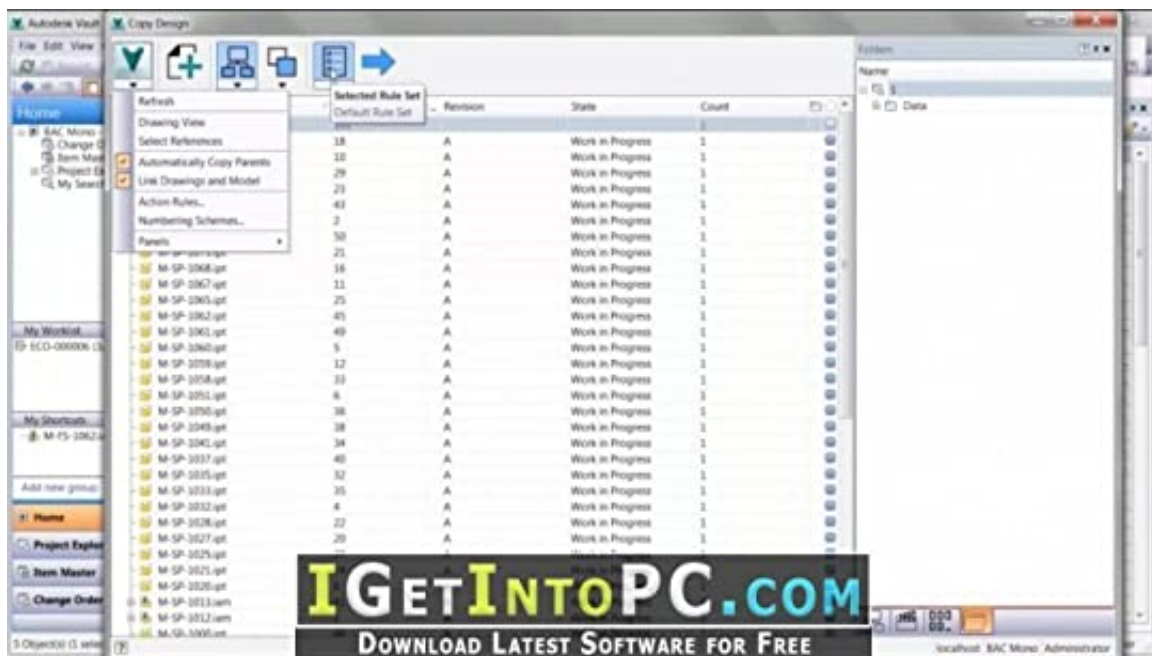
Autodesk Vault

Copy Design

File Edit View

Home

BAC Mono
Change
Item Mas
Project E
My Search

Refresh
Drawing View
Select References
Automatically Copy Parents
Link Drawings and Model
Action Rules...
Numbering Schemes...
Panels

Selected Rule Set
Default Rule Set

| | | Revision | State | Count |
|---|---|---|---|---|
| | 18 | A | Work in Progress | 1 |
| | 10 | A | Work in Progress | 1 |
| | 29 | A | Work in Progress | 1 |
| | 23 | A | Work in Progress | 1 |
| | 43 | A | Work in Progress | 1 |
| | 2 | A | Work in Progress | 1 |
| | 50 | A | Work in Progress | 1 |
| | 21 | A | Work in Progress | 1 |
| M-SP-1068.ipt | 16 | A | Work in Progress | 1 |
| M-SP-1067.ipt | 11 | A | Work in Progress | 1 |
| M-SP-1065.ipt | 25 | A | Work in Progress | 1 |
| M-SP-1062.ipt | 45 | A | Work in Progress | 1 |
| M-SP-1061.ipt | 49 | A | Work in Progress | 1 |
| M-SP-1060.ipt | 5 | A | Work in Progress | 1 |
| M-SP-1059.ipt | 12 | A | Work in Progress | 1 |
| M-SP-1058.ipt | 33 | A | Work in Progress | 1 |
| M-SP-1051.ipt | 6 | A | Work in Progress | 1 |
| M-SP-1050.ipt | 38 | A | Work in Progress | 1 |
| M-SP-1049.ipt | 38 | A | Work in Progress | 1 |
| M-SP-1041.ipt | 34 | A | Work in Progress | 1 |
| M-SP-1037.ipt | 40 | A | Work in Progress | 1 |
| M-SP-1035.ipt | 32 | A | Work in Progress | 1 |
| M-SP-1033.ipt | 35 | A | Work in Progress | 1 |
| M-SP-1032.ipt | 4 | A | Work in Progress | 1 |
| M-SP-1028.ipt | 22 | A | Work in Progress | 1 |
| M-SP-1027.ipt | 20 | A | Work in Progress | 1 |
| M-SP-1025.ipt | | | | |
| M-SP-1021.ipt | | | | |
| M-SP-1020.ipt | | | | |
| M-SP-1013.iam | | | | |
| M-SP-1012.iam | | | | |

Folders
Name
Data

My Worklist
ECO-000006

My Shortcuts
M-FS-1062

Add new group

Home
Project Explorer
Item Master
Change Order

5 Object(s) (1 sele

IGetIntoPC.com
Download Latest Software for Free

localhost BAC Mono Administrator